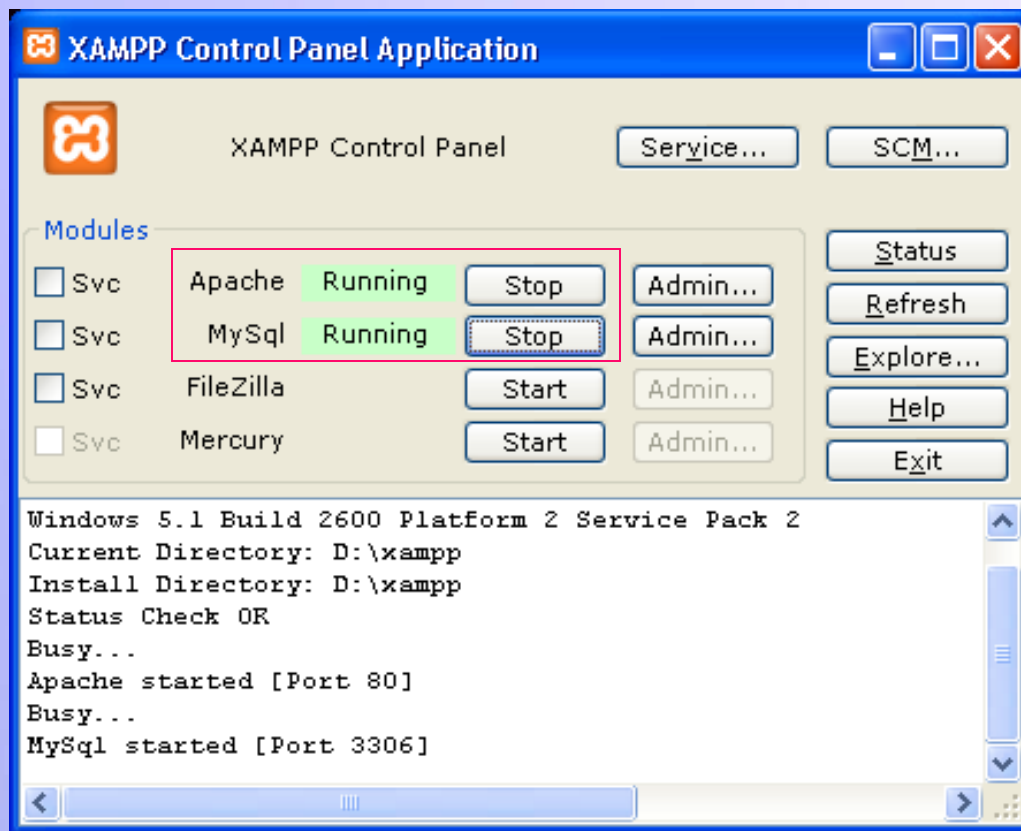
XAMPP Control Panel Application

XAMPP Control Panel

Service...

SCM...

Modules

Svc Apache Running Stop Admin...

Svc MySql Running Stop Admin...

Svc FileZilla Start Admin...

Svc Mercury Start Admin...

Status

Refresh

Explore...

Help

Exit

Windows 5.1 Build 2600 Platform 2 Service Pack 2
Current Directory: D:\xampp
Install Directory: D:\xampp
Status Check OK
Busy...
Apache started [Port 80]
Busy...
MySql started [Port 3306]